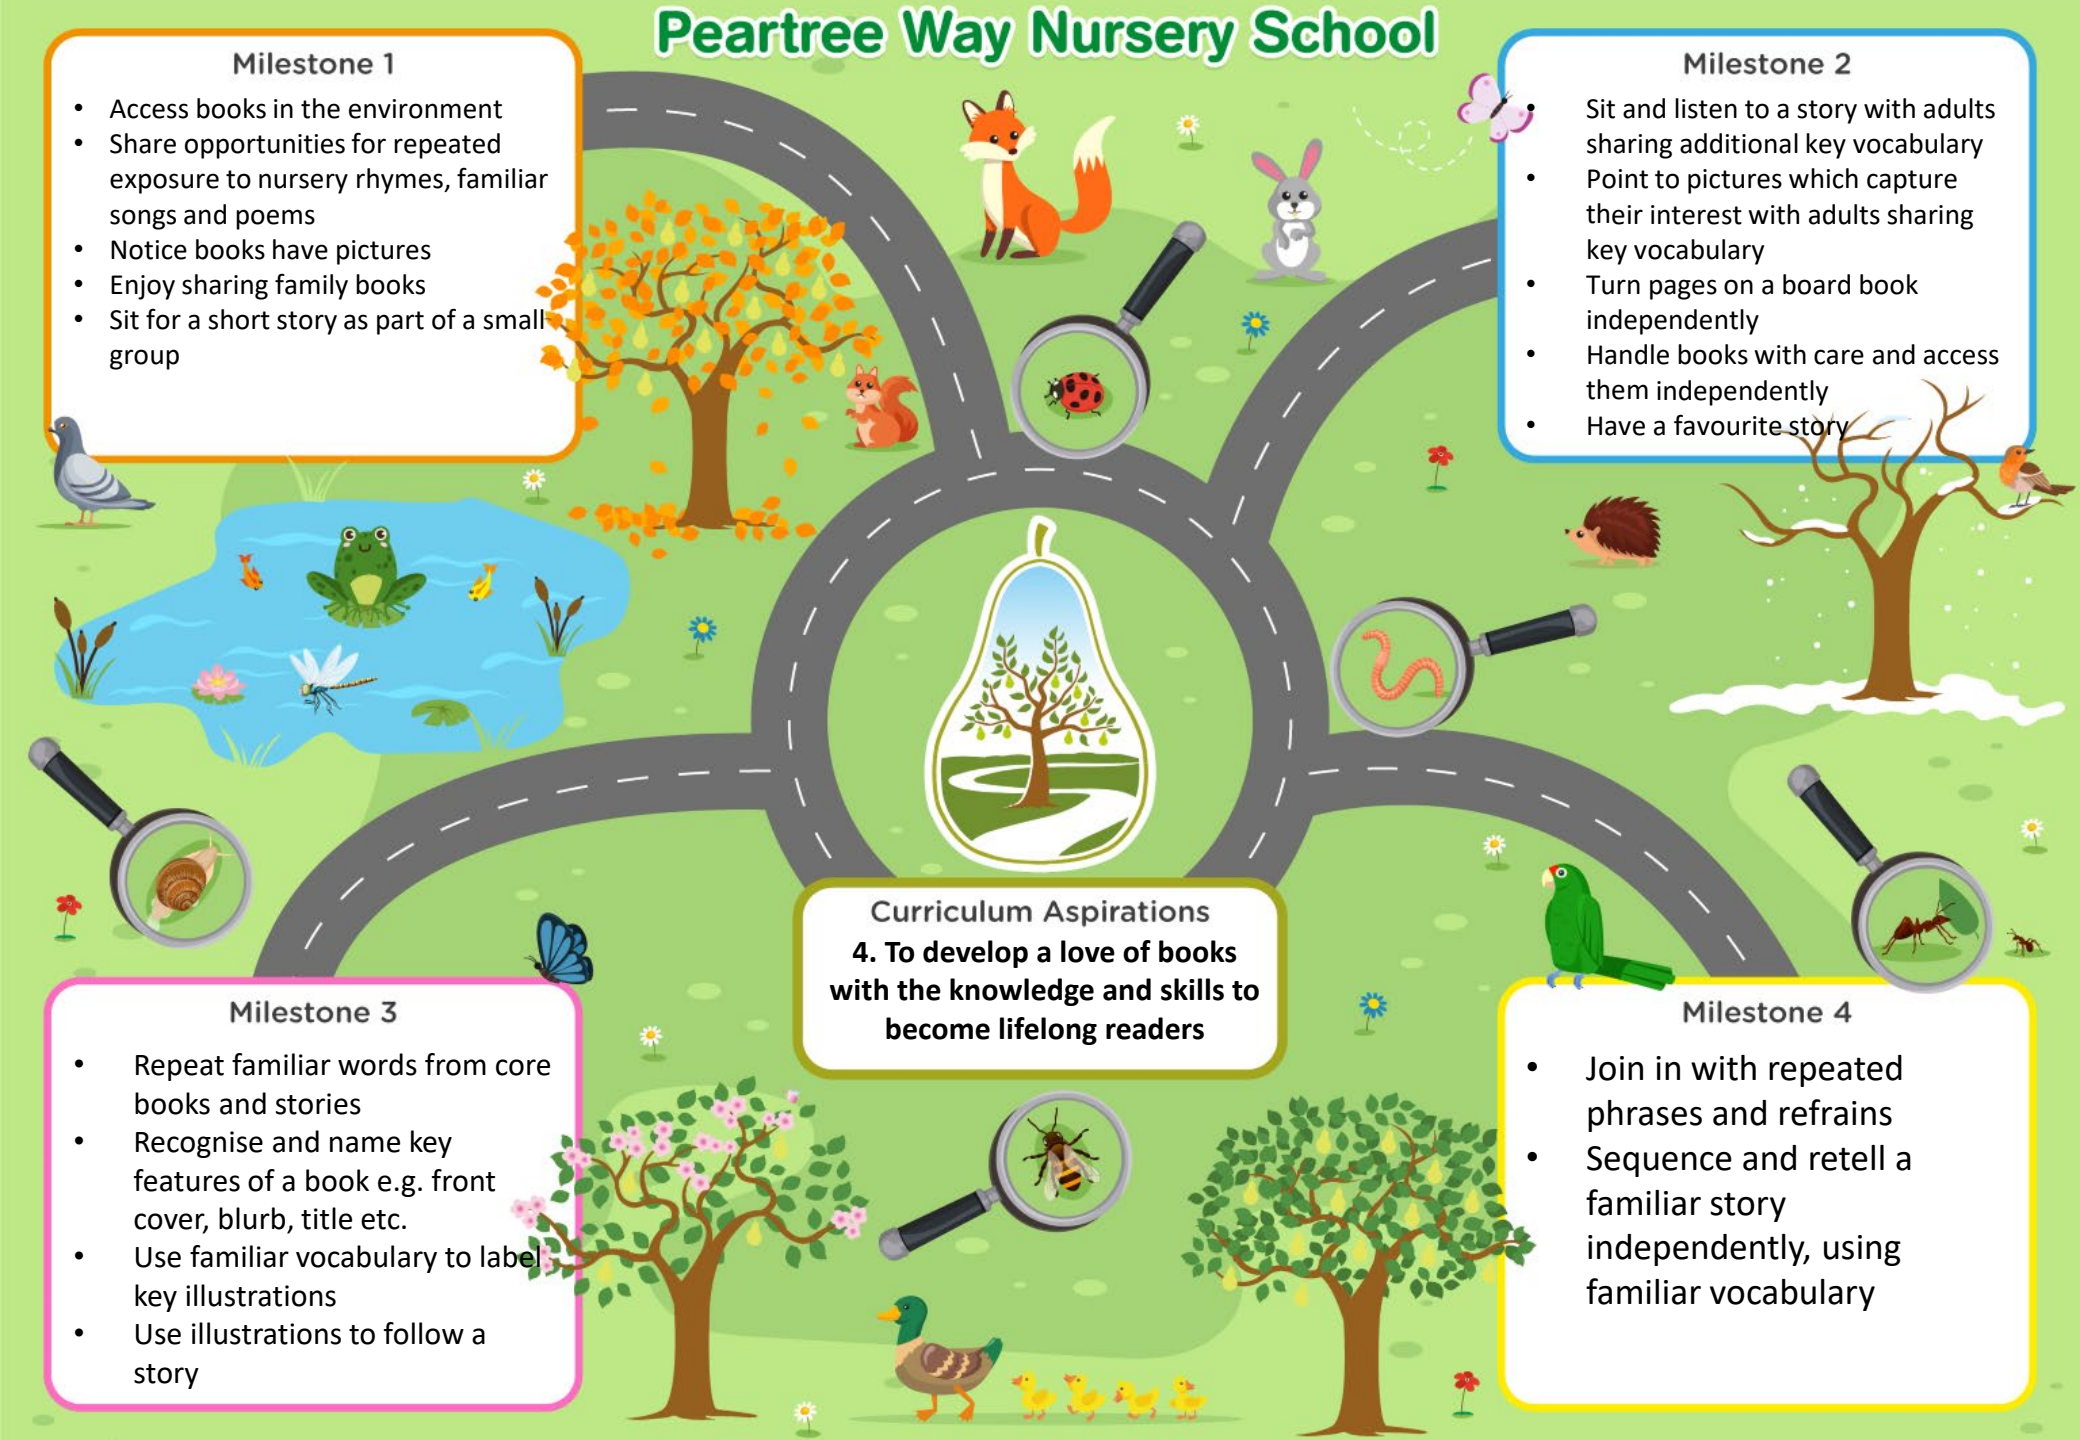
Peartree Way Nursery School

Milestone 1

- Access books in the environment
- Share opportunities for repeated exposure to nursery rhymes, familiar songs and poems
- Notice books have pictures
- Enjoy sharing family books
- Sit for a short story as part of a small group

Milestone 2

- Sit and listen to a story with adults sharing additional key vocabulary
- Point to pictures which capture their interest with adults sharing key vocabulary
- Turn pages on a board book independently
- Handle books with care and access them independently
- Have a favourite story

Curriculum Aspirations

4. To develop a love of books with the knowledge and skills to become lifelong readers

Milestone 3

- Repeat familiar words from core books and stories
- Recognise and name key features of a book e.g. front cover, blurb, title etc.
- Use familiar vocabulary to label key illustrations
- Use illustrations to follow a story

Milestone 4

- Join in with repeated phrases and refrains
- Sequence and retell a familiar story independently, using familiar vocabulary